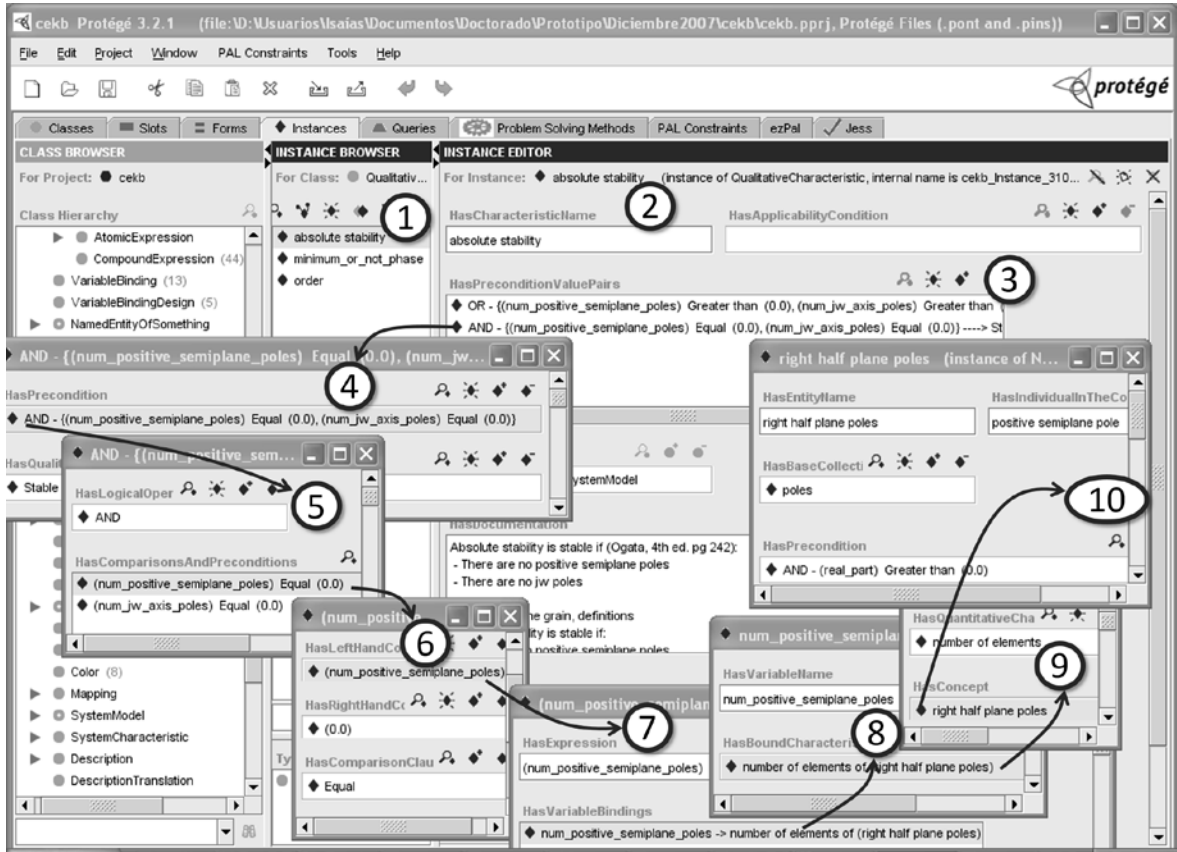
cekb Protégé 3.2.1 (file:\D:\Usuarios\Isaias\Documentos\Doctorado\Prototipo\Diciembre2007\cekb\cekb.pprj, Protégé Files (.pont and .pins))

File Edit Project Window PAL Constraints Tools Help

protégé

Classes | Slots | Forms | Instances | Queries | Problem Solving Methods | PAL Constraints | ezPal | Jess

CLASS BROWSER
For Project: cekb
Class Hierarchy
AtomicExpression
CompoundExpression (44)
VariableBinding (13)
VariableBindingDesign (5)
NamedEntityOfSomething
Color (8)
Mapping
SystemModel
SystemCharacteristic
Description
DescriptionTranslation

INSTANCE BROWSER
For Class: Qualitativ...
absolute stability
minimum_or_not_phase
order

1

INSTANCE EDITOR
For Instance: absolute stability (instance of QualitativeCharacteristic, internal name is cekb_Instance_310...

2

HasCharacteristicName
absolute stability
HasApplicabilityCondition

HasPreconditionValuePairs
3
OR - {(num_positive_semiplane_poles) Greater than (0.0), (num_jw_axis_poles) Greater than
AND - {(num_positive_semiplane_poles) Equal (0.0), (num_jw_axis_poles) Equal (0.0)} ----> St

AND - {(num_positive_semiplane_poles) Equal (0.0), (num_jw...
4
HasPrecondition
AND - {(num_positive_semiplane_poles) Equal (0.0), (num_jw_axis_poles) Equal (0.0)}
HasQuali
Stable

AND - {(num_positive_sem...
HasLogicalOper
5
AND
HasComparisonsAndPreconditions
(num_positive_semiplane_poles) Equal (0.0)
(num_jw_axis_poles) Equal (0.0)

ystemModel

HasDocumentation
Absolute stability is stable if (Ogata, 4th ed. pg 242):
- There are no positive semiplane poles
- There are no jw poles
he grain, definitions
ity is stable if:
positive semiplane poles

(num_positi...
6
HasLeftHandCo
(num_positive_semiplane_poles)
HasRightHandCo
(0.0)
HasComparisonClau
Equal

(num_positive_semiplan...
7
HasExpression
(num_positive_semiplane_poles)
HasVariableBindings
num_positive_semiplane_poles -> number of elements of (right half plane poles)

num_positive_semiplan...
HasVariableName
num_positive_semiplane_poles
HasBoundCharacteri
8
number of elements of right half plane poles)

right half plane poles (instance of N...
HasEntityName
right half plane poles
HasIndividualInTheCo
positive semiplane pole
HasBaseCollecti
poles
10
HasPrecondition
AND - (real_part) Greater than (0.0)

HasQuantitativeCha
number of elements
9
HasConcept
right half plane poles